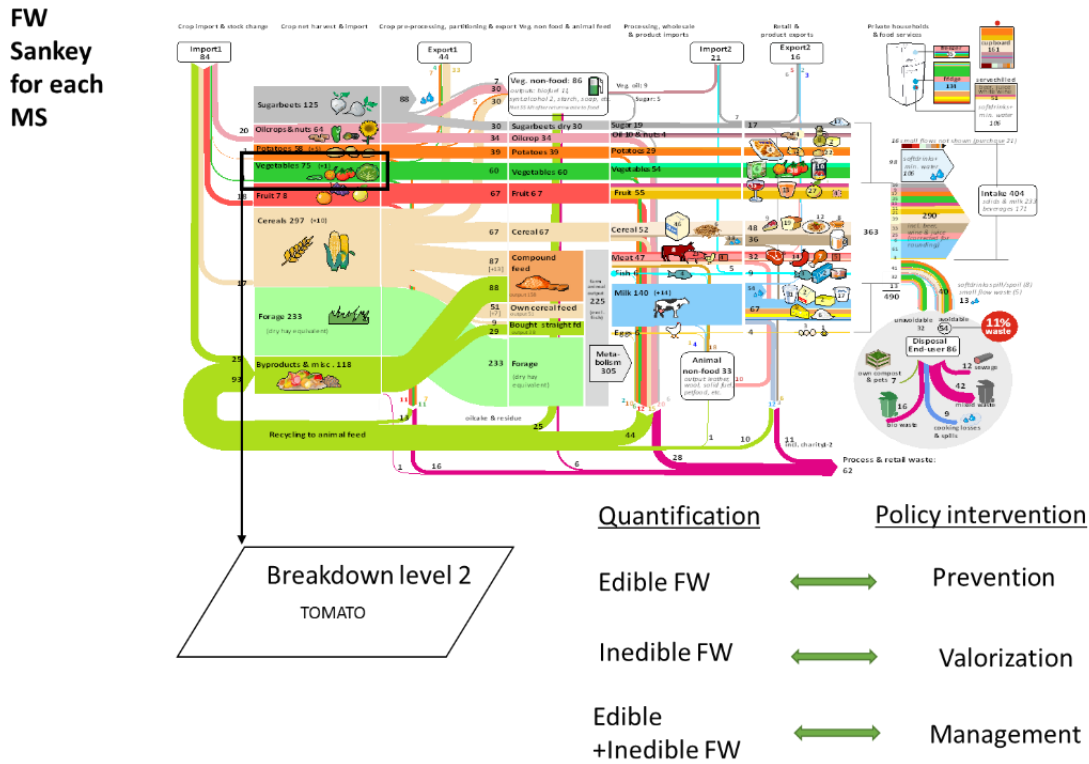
FW Sankey for each MS

Crop import & stock change Crop net harvest & import Crop pre-processing, partitioning & export Veg. non food & animal feed Processing, wholesale & product imports Retail & product exports Private households & food services

Import1 84

Export1 44

Import2 21

Export2 16

Sugarbeets 125

88

Veg. non-food: 86

Veg. oil: 9

Sugar: 5

Oilcrops & nuts 64

Potatoes 38

Vegetables 75

Fruit 78

Cereals 297

Forage 233

Byproducts & misc. 118

Sugarbeets dry 30

Oilcrop 34

Potatoes 39

Vegetables 60

Fruit 67

Cereal 67

Compound feed

Own cereal feed

Bought straight fd

Forage

Sugar 19

Oil 10 & nuts 4

Potatoes 29

Vegetables 54

Fruit 55

Cereal 52

Meat 47

Fish 6

Milk 140

Eggs 6

Meta-bolism 305

Animal non-food 33

225

Intake 404

290

363

490

unavoidable 32

avoidable 54

11% waste

Disposal End-user 86

own compost & pets 7

bio waste 16

cooking losses & spills 9

mixed waste 42

sewage 12

Recycling to animal feed

oilcake & residue

Process & retail waste: 62

cupboard 163

serve/chilled

fridge 138

Breakdown level 2

TOMATO

Quantification

Policy intervention

Edible FW

Prevention

Inedible FW

Valorization

Edible +Inedible FW

Management